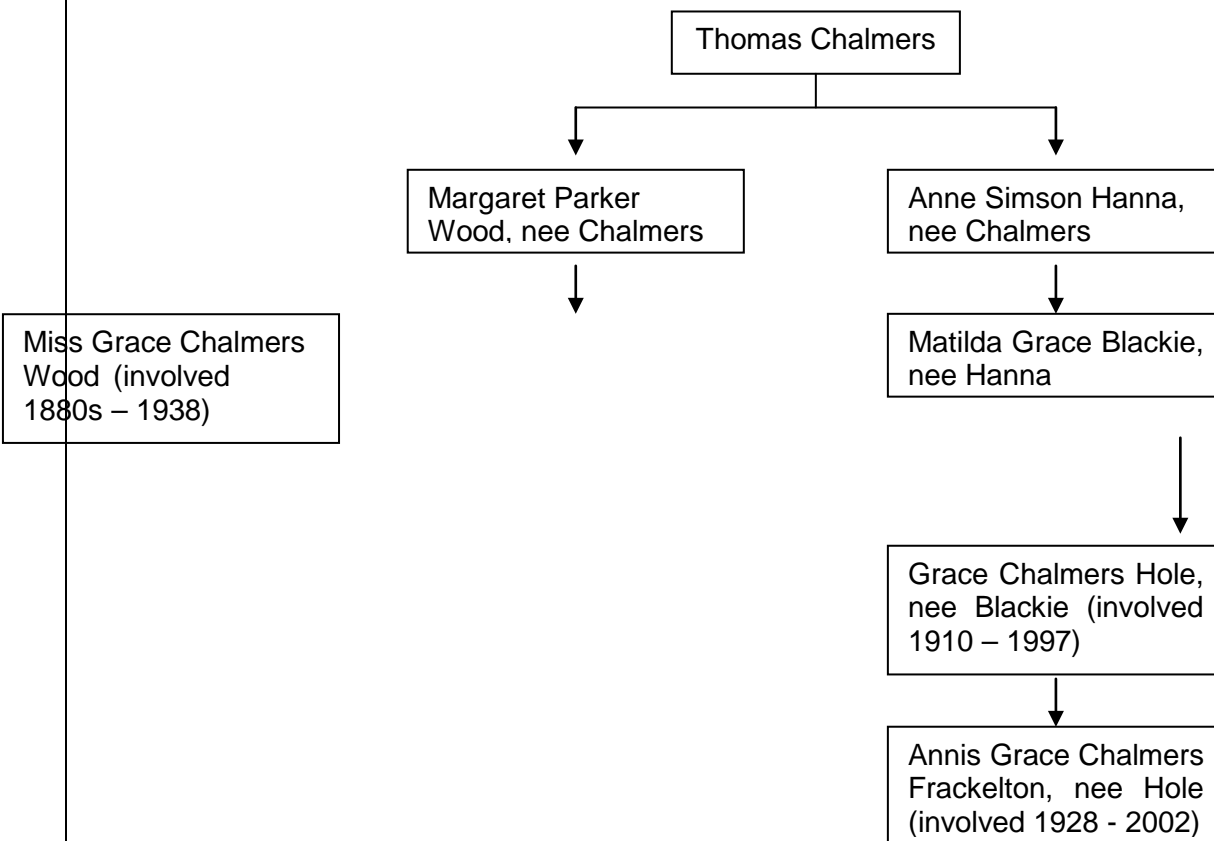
Thomas Chalmers

Margaret Parker Wood, nee Chalmers

Anne Simson Hanna, nee Chalmers

Miss Grace Chalmers Wood (involved 1880s – 1938)

Matilda Grace Blackie, nee Hanna

Grace Chalmers Hole, nee Blackie (involved 1910 – 1997)

Annis Grace Chalmers Frackelton, nee Hole (involved 1928 - 2002)